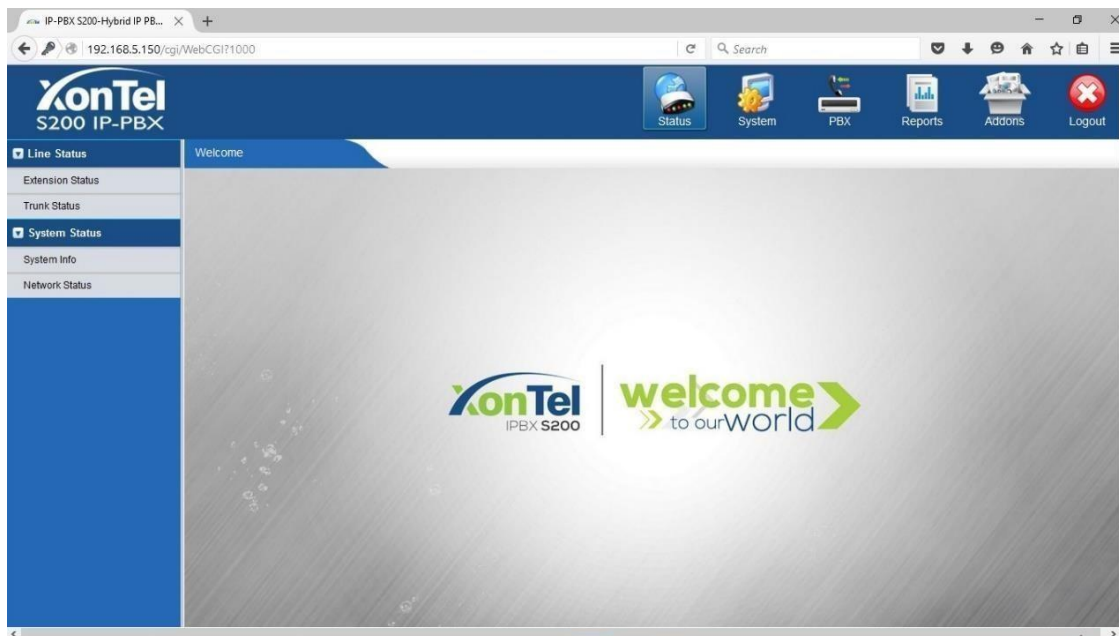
IP-PBX S200-Hybrid IP PB... ×

192.168.5.150/cgi/WebCGI?1000

Search

XonTel
S200 IP-PBX

Status
System
PBX
Reports
Addons
Logout

Line Status
Extension Status
Trunk Status
System Status
System Info
Network Status

Welcome

XonTel
IPBX S200

welcome
to our world